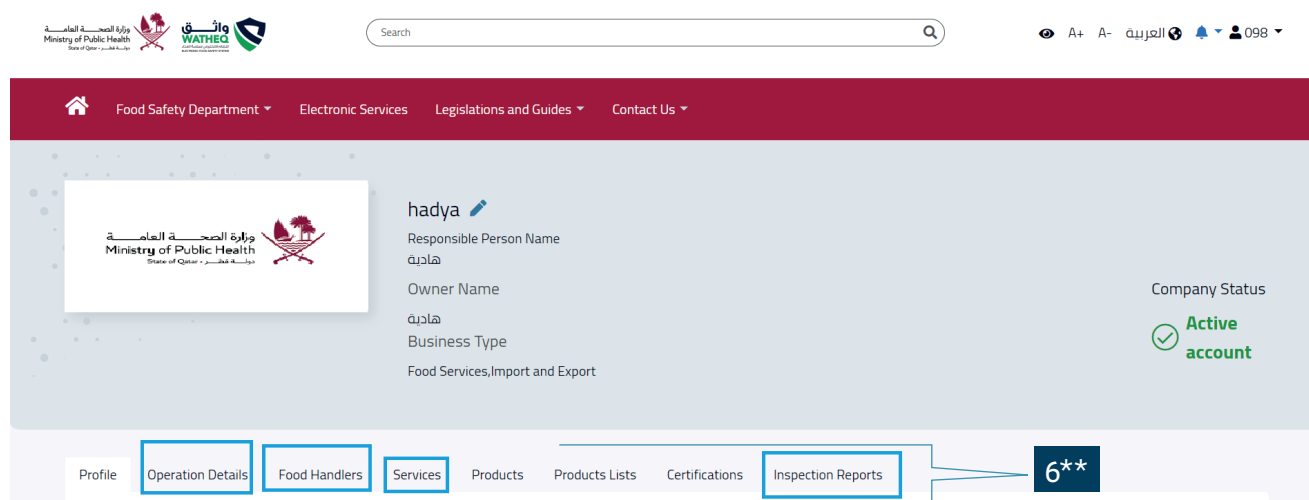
وزارة الصحة العامة
Ministry of Public Health
State of Qatar • دولة قطر

واثق
WATHEQ

Search

A+ A- العربية 098

Food Safety Department Electronic Services Legislations and Guides Contact Us

وزارة الصحة العامة
Ministry of Public Health
State of Qatar • دولة قطر

hadya

Responsible Person Name
هادية

Owner Name
هادية

Business Type
Food Services,Import and Export

Company Status
Active account

Profile Operation Details Food Handlers Services Products Products Lists Certifications Inspection Reports

6**